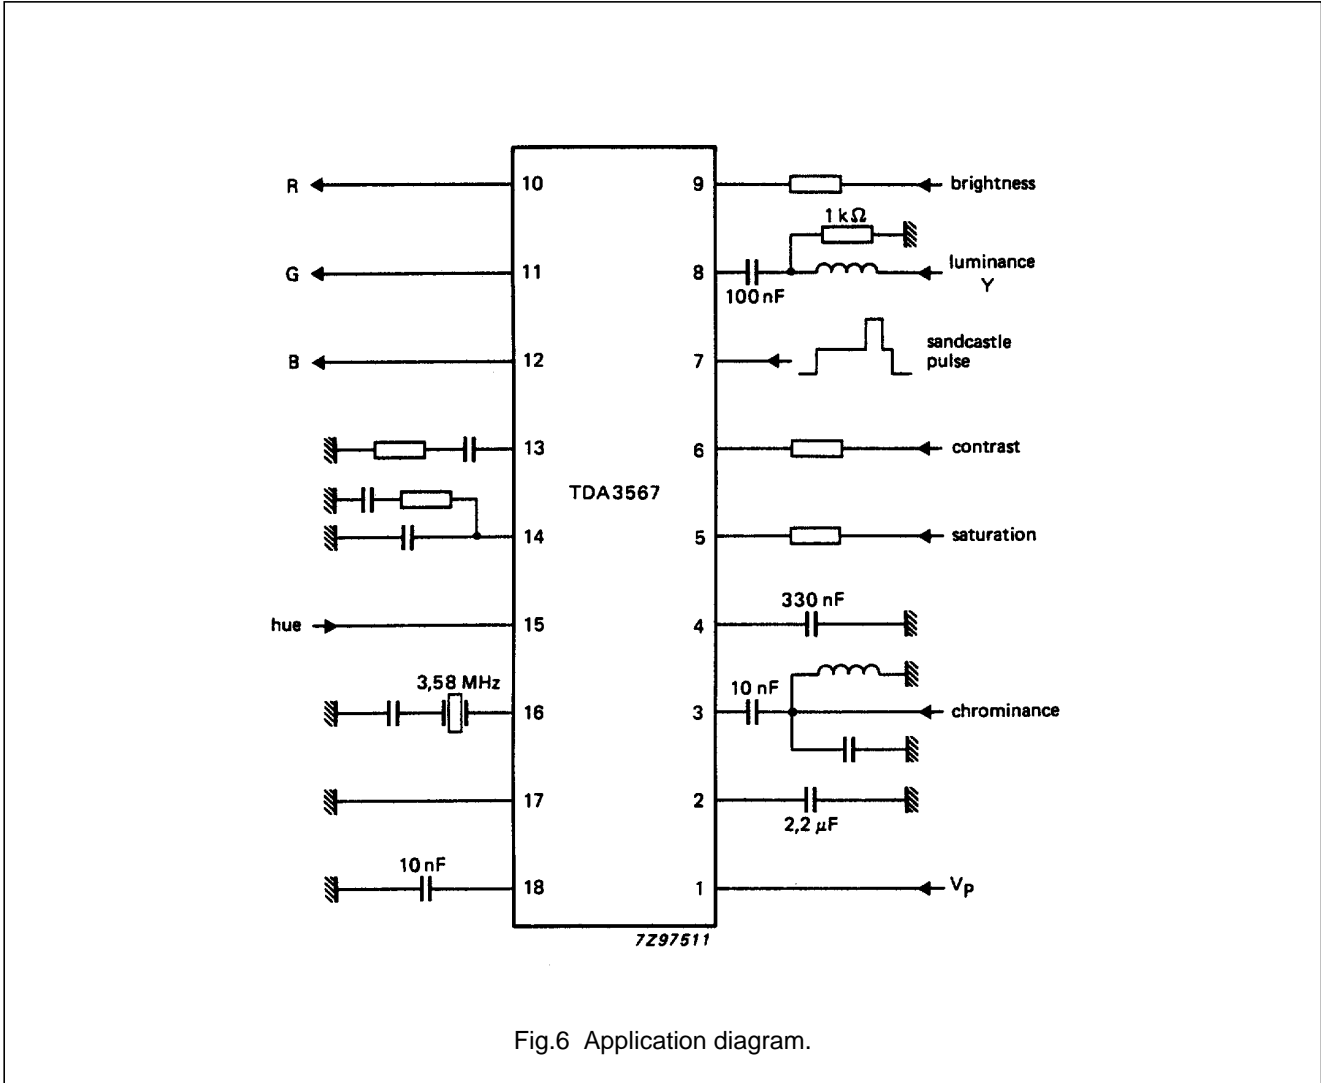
R
10
9
brightness
1 kΩ
G
11
8
luminance Y
100 nF
sandcastle pulse
B
12
7
13
6
contrast
TDA3567
14
5
saturation
hue
15
4
330 nF
3,58 MHz
10 nF
16
3
chrominance
17
2
2,2 μF
10 nF
18
1
$V_P$
7Z97511

Fig.6 Application diagram.